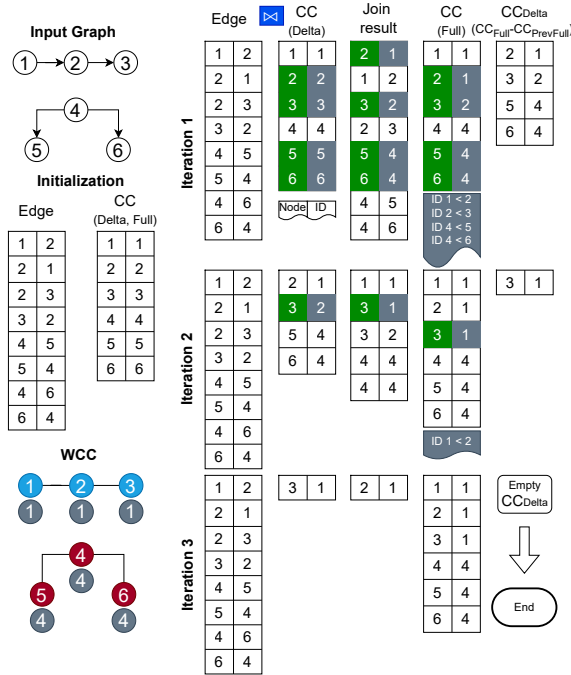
Input Graph

1 → 2 → 3

4

5 6

Initialization

Edge

| | |
|---|---|
| 1 | 2 |
| 2 | 1 |
| 2 | 3 |
| 3 | 2 |
| 4 | 5 |
| 5 | 4 |
| 4 | 6 |
| 6 | 4 |

CC
(Delta, Full)

| | |
|---|---|
| 1 | 1 |
| 2 | 2 |
| 3 | 3 |
| 4 | 4 |
| 5 | 5 |
| 6 | 6 |

WCC

1 2 3
1 1 1

4
4
5 6
4 4

Edge ⋈ CC (Delta) Join result CC (Full) CC$_{Delta}$ (CC$_{Full}$-CC$_{PrevFull}$)

Iteration 1

| | |
|---|---|
| 1 | 2 |
| 2 | 1 |
| 2 | 3 |
| 3 | 2 |
| 4 | 5 |
| 5 | 4 |
| 4 | 6 |
| 6 | 4 |

| | |
|---|---|
| 1 | 1 |
| 2 | 2 |
| 3 | 3 |
| 4 | 4 |
| 5 | 5 |
| 6 | 6 |

Node ID

| | |
|---|---|
| 2 | 1 |
| 1 | 2 |
| 3 | 2 |
| 2 | 3 |
| 5 | 4 |
| 4 | 5 |
| 6 | 4 |
| 4 | 6 |

| | |
|---|---|
| 1 | 1 |
| 2 | 1 |
| 3 | 2 |
| 4 | 4 |
| 5 | 4 |
| 6 | 4 |

ID 1 < 2
ID 2 < 3
ID 4 < 5
ID 4 < 6

| | |
|---|---|
| 2 | 1 |
| 3 | 2 |
| 5 | 4 |
| 6 | 4 |

Iteration 2

| | |
|---|---|
| 1 | 2 |
| 2 | 1 |
| 2 | 3 |
| 3 | 2 |
| 4 | 5 |
| 5 | 4 |
| 4 | 6 |
| 6 | 4 |

| | |
|---|---|
| 2 | 1 |
| 3 | 2 |
| 5 | 4 |
| 6 | 4 |

| | |
|---|---|
| 1 | 1 |
| 3 | 1 |
| 3 | 2 |
| 4 | 4 |
| 4 | 4 |

| | |
|---|---|
| 1 | 1 |
| 2 | 1 |
| 3 | 1 |
| 4 | 4 |
| 5 | 4 |
| 6 | 4 |

ID 1 < 2

| | |
|---|---|
| 3 | 1 |

Iteration 3

| | |
|---|---|
| 1 | 2 |
| 2 | 1 |
| 2 | 3 |
| 3 | 2 |
| 4 | 5 |
| 5 | 4 |
| 4 | 6 |
| 6 | 4 |

| | |
|---|---|
| 3 | 1 |

| | |
|---|---|
| 2 | 1 |

| | |
|---|---|
| 1 | 1 |
| 2 | 1 |
| 3 | 1 |
| 4 | 4 |
| 5 | 4 |
| 6 | 4 |

Empty CC$_{Delta}$

End